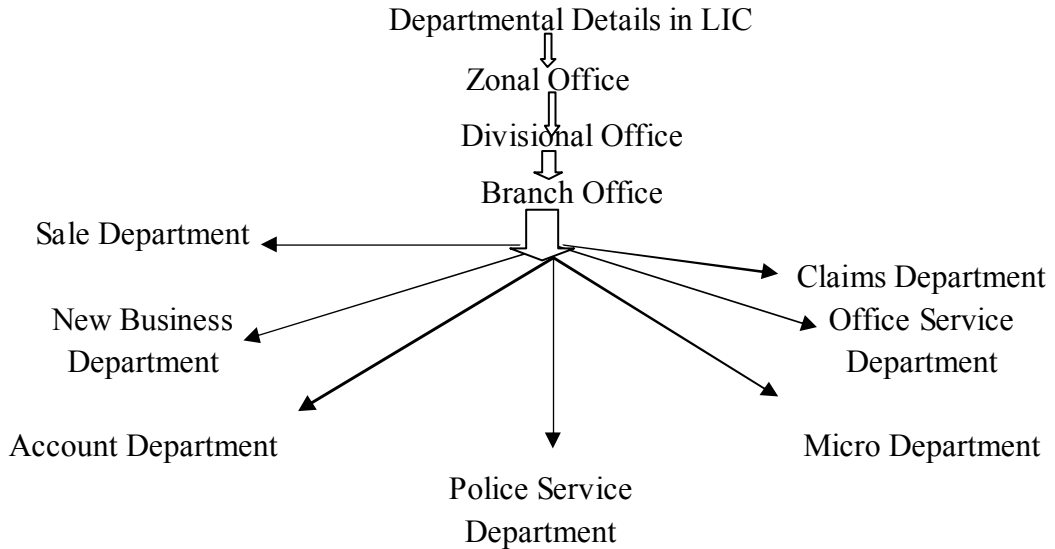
Departmental Details in LIC

Zonal Office

Divisional Office

Branch Office

Sale Department

Claims Department

New Business Department

Office Service Department

Account Department

Micro Department

Police Service Department